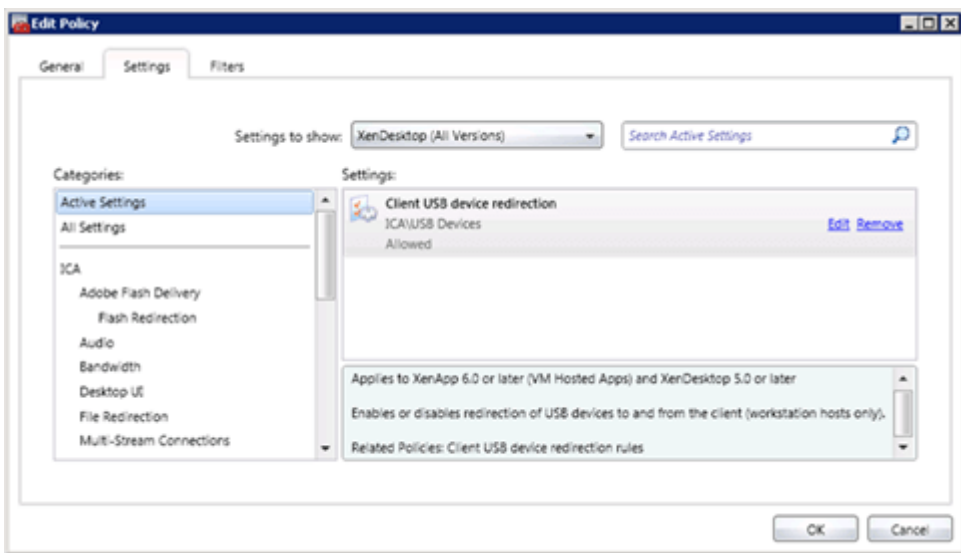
Edit Policy

General Settings Filters

Settings to show: XenDesktop (All Versions)

Search Active Settings

Categories:

Active Settings
All Settings
ICA
Adobe Flash Delivery
Flash Redirection
Audio
Bandwidth
Desktop UI
File Redirection
Multi-Stream Connections

Settings:

Client USB device redirection
ICA\USB Devices
Allowed

Edit Remove

Applies to XenApp 6.0 or later (VM Hosted Apps) and XenDesktop 5.0 or later

Enables or disables redirection of USB devices to and from the client (workstation hosts only).

Related Policies: Client USB device redirection rules

OK Cancel